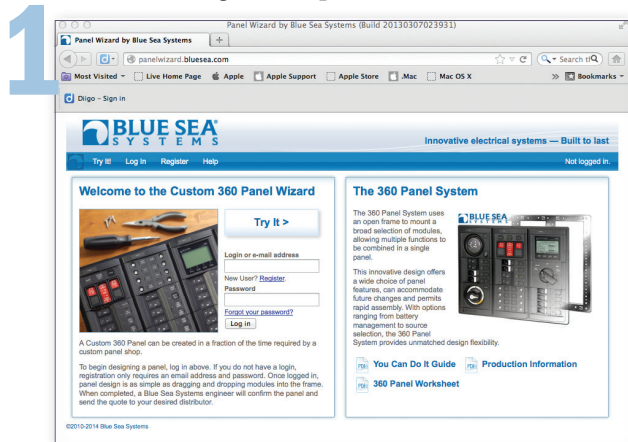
1

Panel Wizard by Blue Sea Systems (Build 20130307023931)

Panel Wizard by Blue Sea Systems +

panelwizard.bluesea.com

Search tl

Most Visited Live Home Page Apple Apple Support Apple Store .Mac Mac OS X Bookmarks

Diigo – Sign in

BLUE SEA SYSTEMS

Innovative electrical systems — Built to last

Try It! Log In Register Help

Not logged in.

Welcome to the Custom 360 Panel Wizard

Try It >

Login or e-mail address

New User? Register.

Password

Forgot your password?

Log in

A Custom 360 Panel can be created in a fraction of the time required by a custom panel shop.

To begin designing a panel, log in above. If you do not have a login, registration only requires an email address and password. Once logged in, panel design is as simple as dragging and dropping modules into the frame. When completed, a Blue Sea Systems engineer will confirm the panel and send the quote to your desired distributor.

The 360 Panel System

The 360 Panel System uses an open frame to mount a broad selection of modules, allowing multiple functions to be combined in a single panel.

This innovative design offers a wide choice of panel features, can accommodate future changes and permits rapid assembly. With options ranging from battery management to source selection, the 360 Panel System provides unmatched design flexibility.

BLUE SEA

You Can Do It Guide

Production Information

360 Panel Worksheet

©2010-2014 Blue Sea Systems